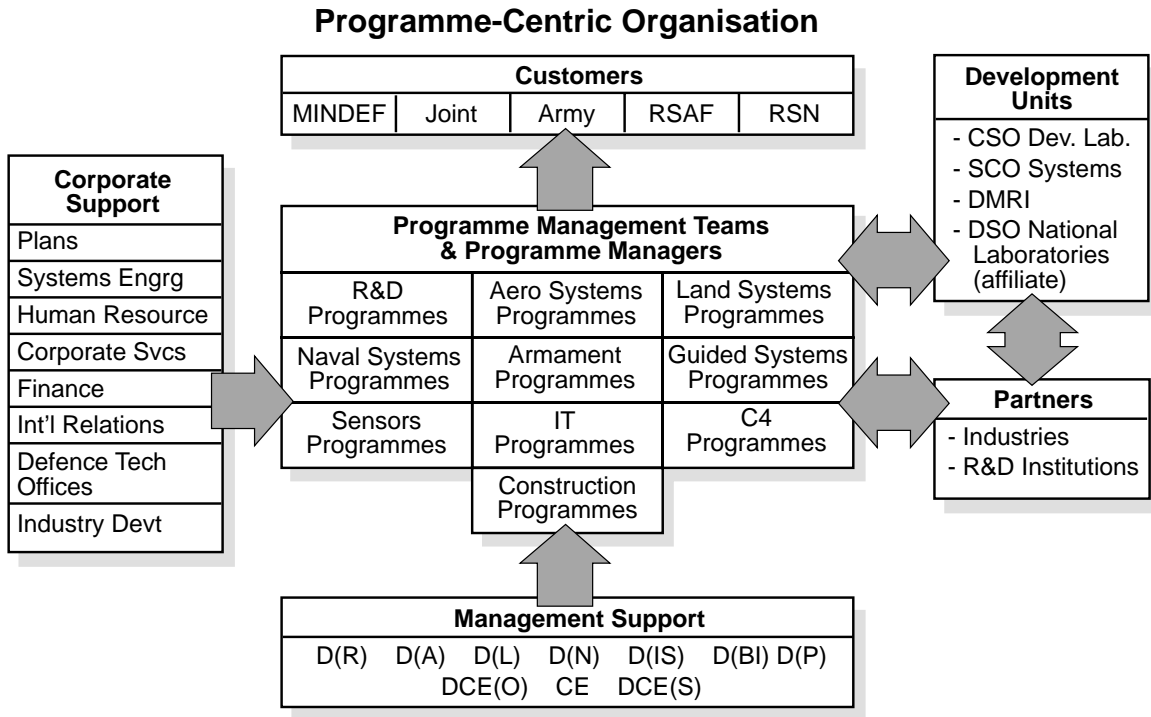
Programme-Centric Organisation

| Customers | | | | |
|---|---|---|---|---|
| MINDEF | Joint | Army | RSAF | RSN |

Corporate Support
Plans
Systems Engrg
Human Resource
Corporate Svcs
Finance
Int'l Relations
Defence Tech Offices
Industry Devt

Programme Management Teams & Programme Managers

| R&D Programmes | Aero Systems Programmes | Land Systems Programmes |
|---|---|---|
| Naval Systems Programmes | Armament Programmes | Guided Systems Programmes |
| Sensors Programmes | IT Programmes | C4 Programmes |
| | Construction Programmes | |

Development Units
- CSO Dev. Lab.
- SCO Systems
- DMRI
- DSO National Laboratories (affiliate)

Partners
- Industries
- R&D Institutions

Management Support
D(R) D(A) D(L) D(N) D(IS) D(BI) D(P)
DCE(O) CE DCE(S)